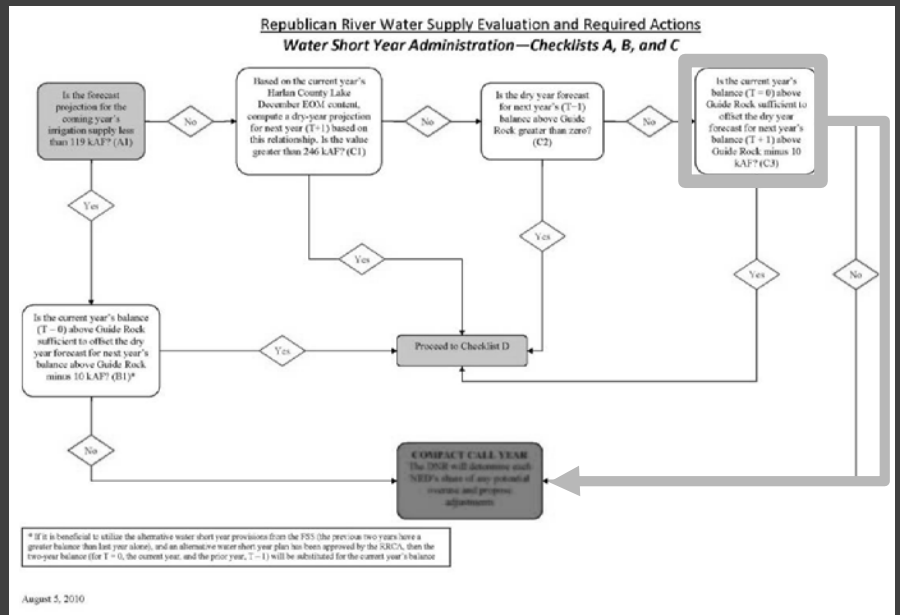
Republican River Water Supply Evaluation and Required Actions

Water Short Year Administration—Checklists A, B, and C

Is the forecast projection for the coming year's irrigation supply less than 119 kAF? (A1)

No

Based on the current year's Harlan County Lake December EOM content, compute a dry-year projection for next year (T+1) based on this relationship. Is the value greater than 246 kAF? (C1)

No

Is the dry year forecast for next year's (T+1) balance above Guide Rock greater than zero? (C2)

No

Is the current year's balance (T = 0) above Guide Rock sufficient to offset the dry year forecast for next year's balance (T + 1) above Guide Rock minus 10 kAF? (C3)

Yes

Yes

Yes

Yes

No

Is the current year's balance (T – 0) above Guide Rock sufficient to offset the dry year forecast for next year's balance above Guide Rock minus 10 kAF? (B1)*

Yes

Proceed to Checklist D

No

COMPACT CALL YEAR
The DNR will determine each NRD's share of any potential overuse and propose adjustments

* If it is beneficial to utilize the alternative water short year provisions from the FSS (the previous two years have a greater balance than last year alone), and an alternative water short year plan has been approved by the RRCA, then the two-year balance (for T = 0, the current year, and the prior year, T – 1) will be substituted for the current year's balance

August 5, 2010